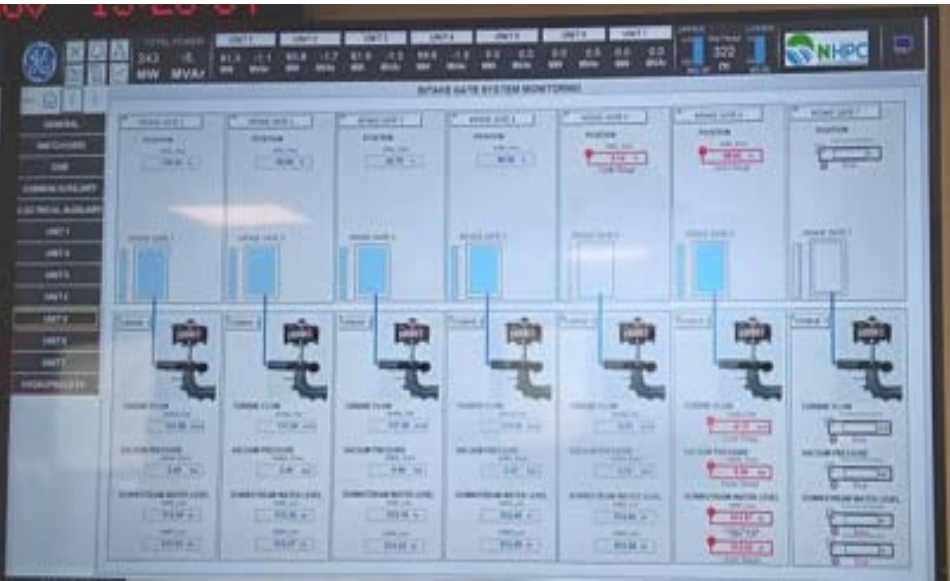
TOTAL POWER
242 -6
MW MVAr

UNIT 1 UNIT 2 UNIT 3 UNIT 4 UNIT 5 UNIT 6 UNIT 7

322

NHPC

INTAKE GATE SYSTEM MONITORING

GENERAL
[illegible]
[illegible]
COMMON AUXILIARY
ELECTRICAL AUXILIARY
UNIT 1
UNIT 2
UNIT 3
UNIT 4
UNIT 5
UNIT 6
UNIT 7
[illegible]

INTAKE GATE 1 INTAKE GATE 2 INTAKE GATE 3 INTAKE GATE 4 INTAKE GATE 5 INTAKE GATE 6 INTAKE GATE 7

POSITION POSITION POSITION POSITION POSITION POSITION POSITION

TURBINE FLOW
VACUUM PRESSURE
DOWNSTREAM WATER LEVEL